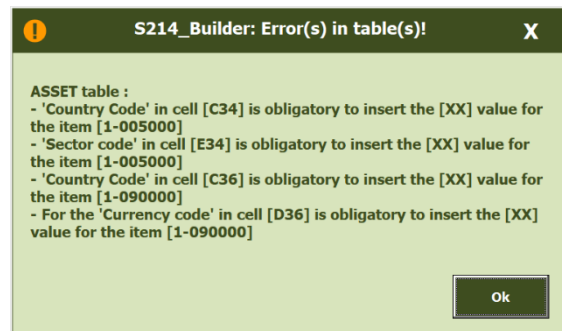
!
S214_Builder: Error(s) in table(s)!
X

ASSET table :
- 'Country Code' in cell [C34] is obligatory to insert the [XX] value for the item [1-005000]
- 'Sector code' in cell [E34] is obligatory to insert the [XX] value for the item [1-005000]
- 'Country Code' in cell [C36] is obligatory to insert the [XX] value for the item [1-090000]
- For the 'Currency code' in cell [D36] is obligatory to insert the [XX] value for the item [1-090000]

Ok